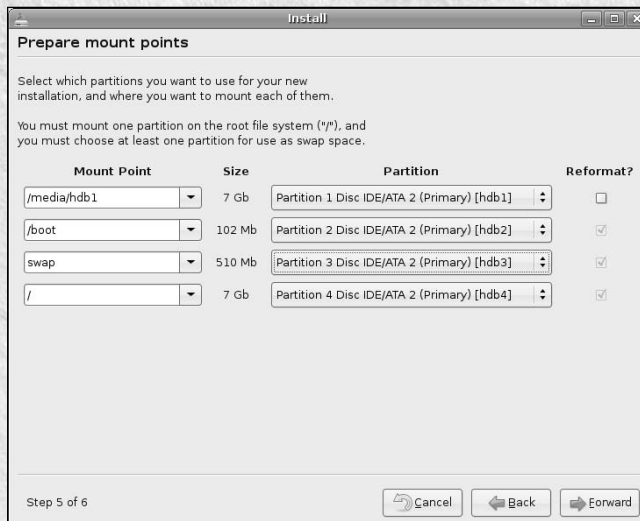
Install

Prepare mount points

Select which partitions you want to use for your new installation, and where you want to mount each of them.

You must mount one partition on the root file system ("/"), and you must choose at least one partition for use as swap space.

| Mount Point | Size | Partition | Reformat? |
|---|---|---|---|
| /media/hdb1 | 7 Gb | Partition 1 Disc IDE/ATA 2 (Primary) [hdb1] | |
| /boot | 102 Mb | Partition 2 Disc IDE/ATA 2 (Primary) [hdb2] | |
| swap | 510 Mb | Partition 3 Disc IDE/ATA 2 (Primary) [hdb3] | |
| / | 7 Gb | Partition 4 Disc IDE/ATA 2 (Primary) [hdb4] | |

Step 5 of 6

Cancel Back Forward